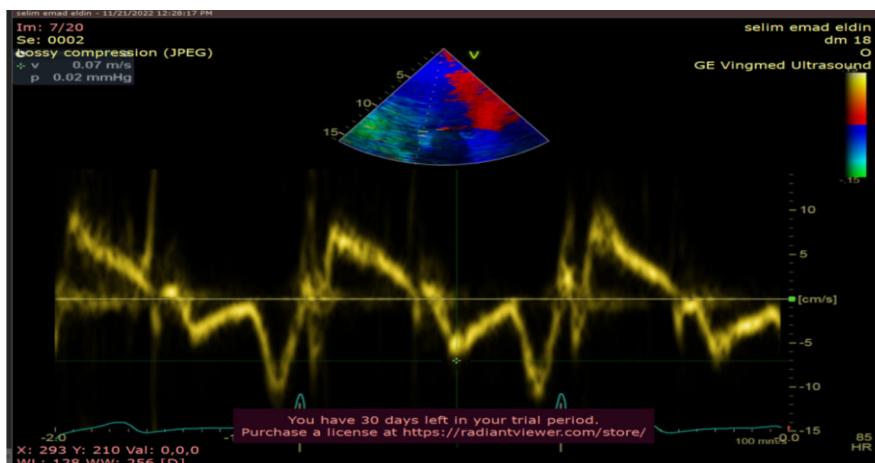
selim emad eldin - 11/21/2022 12:28:17 PM
Im: 7/20
Se: 0002
Lossy compression (JPEG)
v 0.07 m/s
p 0.02 mmHg

selim emad eldin
dm 18
O
GE Vingmed Ultrasound

V
5
10
15
.15

10
5
[cm/s]
-5
-10
-15

You have 30 days left in your trial period.
Purchase a license at https://radiantviewer.com/store/

-2.0
-1
100 mm/s
0.0
85
HR

X: 293 Y: 210 Val: 0,0,0
WL: 128 WW: 256 [D]